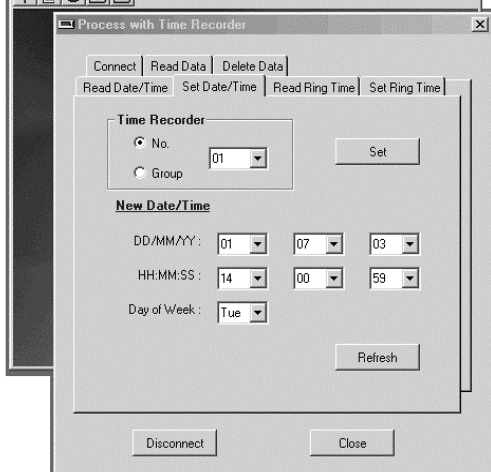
Process with Time Recorder

Connect | Read Data | Delete Data
Read Date/Time | Set Date/Time | Read Ring Time | Set Ring Time

Time Recorder
No.
Group
01

Set

New Date/Time

DD/MM/YY : 01 07 03

HH:MM:SS : 14 00 59

Day of Week : Tue

Refresh

Disconnect

Close